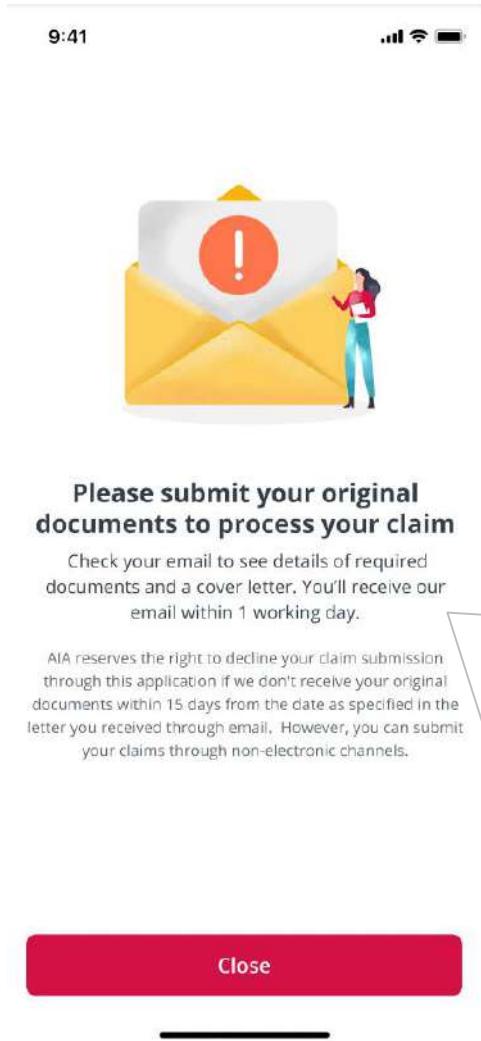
9:41

Please submit your original documents to process your claim

Check your email to see details of required documents and a cover letter. You'll receive our email within 1 working day.

AIA reserves the right to decline your claim submission through this application if we don't receive your original documents within 15 days from the date as specified in the letter you received through email. However, you can submit your claims through non-electronic channels.

Close